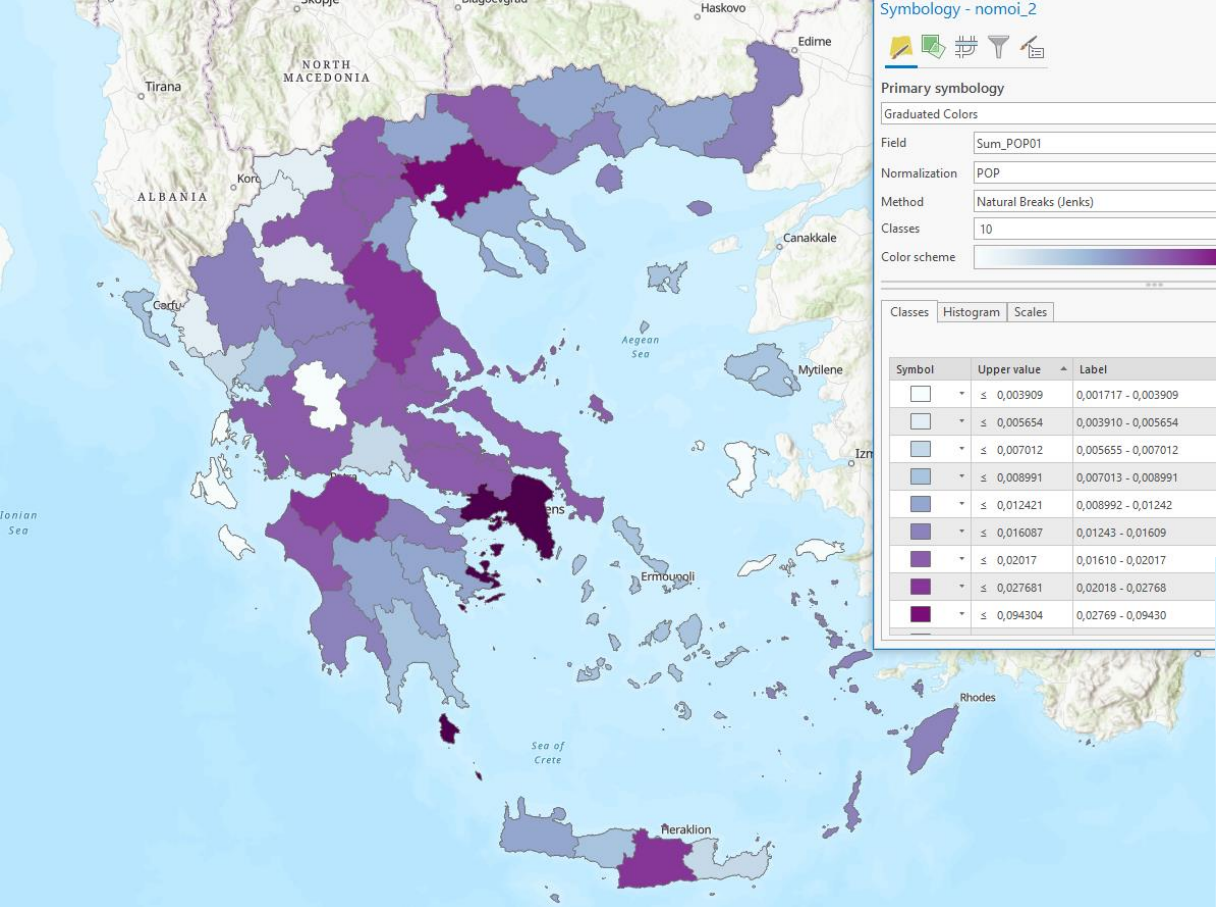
Skopje
Blagoevgrad
Haskovo
Edirne
Tirana
NORTH MACEDONIA
ALBANIA
Kor
Canakkale
Corfu
Aegean Sea
Mytilene
Izm
Ionian Sea
ens
Ermoupoli
Rhodes
Sea of Crete
Heraklion

Symbology - nomoi_2
Primary symbology
Graduated Colors
Field Sum_POP01
Normalization POP
Method Natural Breaks (Jenks)
Classes 10
Color scheme
Classes Histogram Scales

| Symbol | Upper value | Label |
|---|---|---|
| | ≤ 0,003909 | 0,001717 - 0,003909 |
| | ≤ 0,005654 | 0,003910 - 0,005654 |
| | ≤ 0,007012 | 0,005655 - 0,007012 |
| | ≤ 0,008991 | 0,007013 - 0,008991 |
| | ≤ 0,012421 | 0,008992 - 0,01242 |
| | ≤ 0,016087 | 0,01243 - 0,01609 |
| | ≤ 0,02017 | 0,01610 - 0,02017 |
| | ≤ 0,027681 | 0,02018 - 0,02768 |
| | ≤ 0,094304 | 0,02769 - 0,09430 |